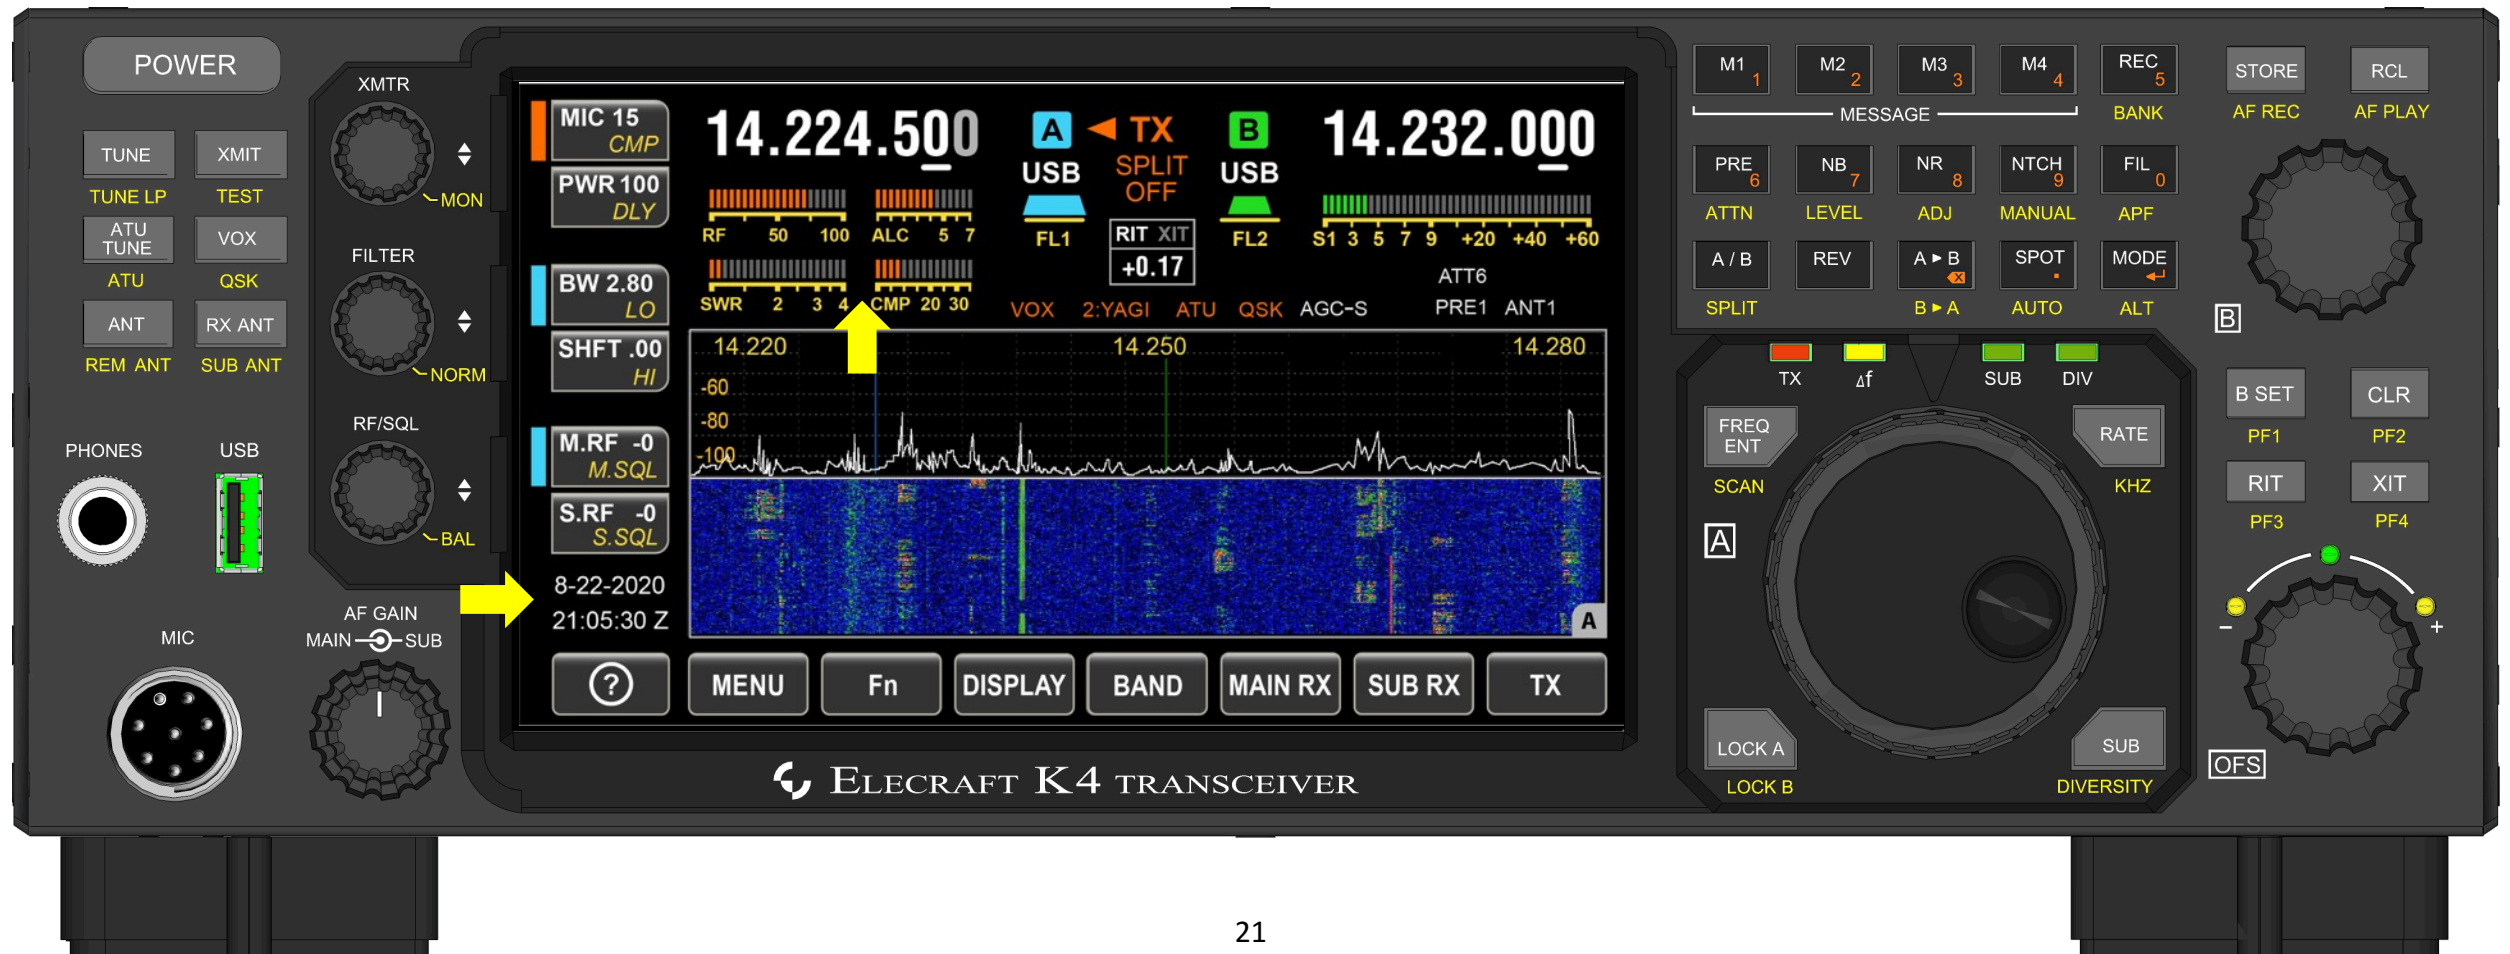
POWER

TUNE
TUNE LP
XMIT
TEST
ATU TUNE
ATU
VOX
QSK
ANT
REM ANT
RX ANT
SUB ANT

PHONES
USB
MIC

XMTR
MON
FILTER
NORM
RF/SQL
BAL
AF GAIN
MAIN SUB

MIC 15
CMP
PWR 100
DLY
BW 2.80
LO
SHFT .00
HI
M.RF -0
M.SQL
S.RF -0
S.SQL
8-22-2020
21:05:30 Z

14.224.500
RF 50 100 ALC 5 7
SWR 2 3 4 CMP 20 30
A
USB
FL1
TX
SPLIT
OFF
RIT XIT
+0.17
B
USB
FL2
14.232.000
S1 3 5 7 9 +20 +40 +60
ATT6
VOX 2:YAGI ATU QSK AGC-S PRE1 ANT1

14.220 14.250 14.280
-60
-80
-100
A

?
MENU
Fn
DISPLAY
BAND
MAIN RX
SUB RX
TX

ELECRAFT K4 TRANSCEIVER

M1 1
M2 2
M3 3
M4 4
REC 5
MESSAGE
BANK
STORE
AF REC
RCL
AF PLAY
PRE 6
ATTN
NB 7
LEVEL
NR 8
ADJ
NTCH 9
MANUAL
FIL 0
APF
A / B
SPLIT
REV
A ▸ B
B ▸ A
SPOT
AUTO
MODE
ALT
B

TX
Δf
SUB
DIV
FREQ ENT
SCAN
RATE
KHZ
A
LOCK A
LOCK B
SUB
DIVERSITY

B SET
PF1
CLR
PF2
RIT
PF3
XIT
PF4
–
+
OFS

21